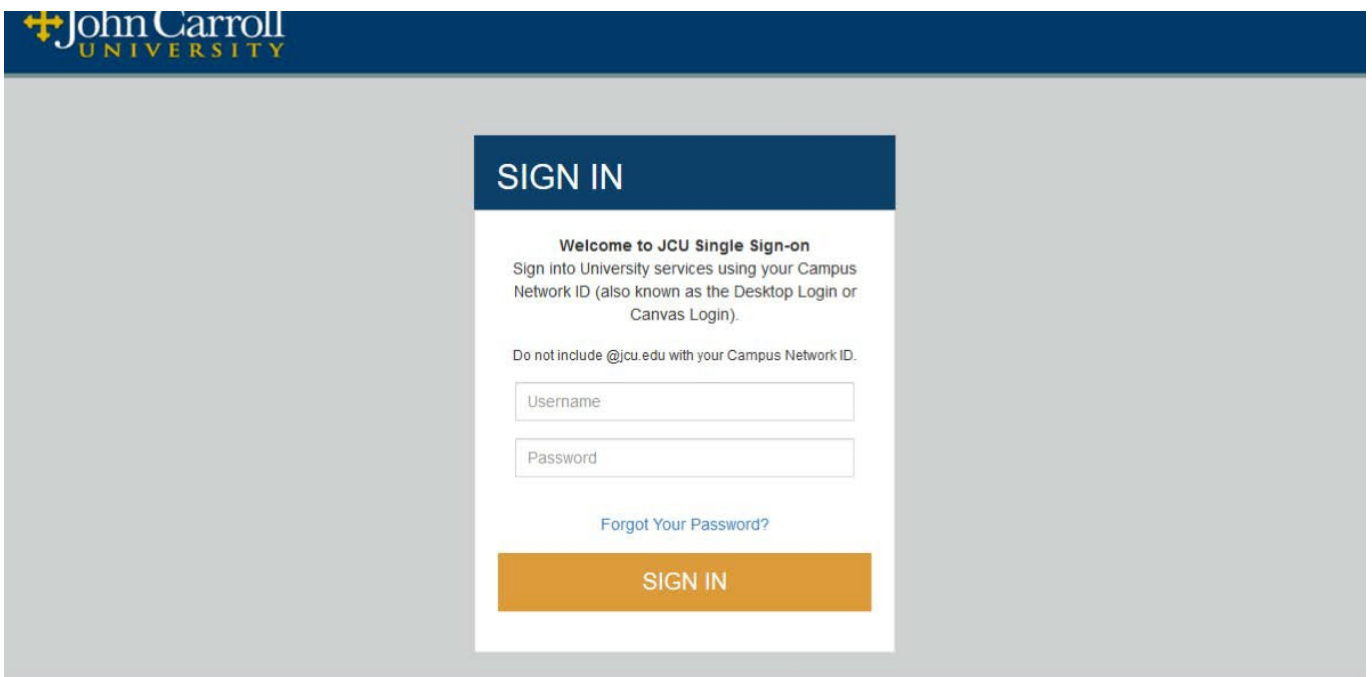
John Carroll
UNIVERSITY

SIGN IN

Welcome to JCU Single Sign-on
Sign into University services using your Campus Network ID (also known as the Desktop Login or Canvas Login).

Do not include @jcu.edu with your Campus Network ID.

Username

Password

Forgot Your Password?

SIGN IN